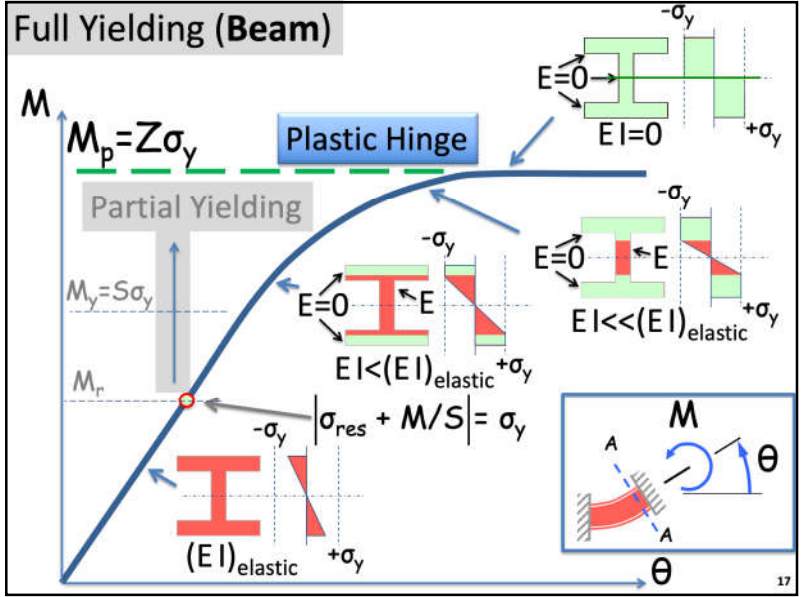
Full Yielding (**Beam**)

M

$M_p = Z\sigma_y$

Plastic Hinge

Partial Yielding

$M_y = S\sigma_y$

$M_r$

$-\sigma_y$

E=0

EI=0

$+\sigma_y$

$-\sigma_y$

E=0

E

$EI<<(EI)_{elastic}$

$+\sigma_y$

$-\sigma_y$

E=0

E

$EI<(EI)_{elastic}$

$+\sigma_y$

$|\sigma_{res} + M/S| = \sigma_y$

$-\sigma_y$

$(EI)_{elastic}$

$+\sigma_y$

M

A

θ

A

θ

17